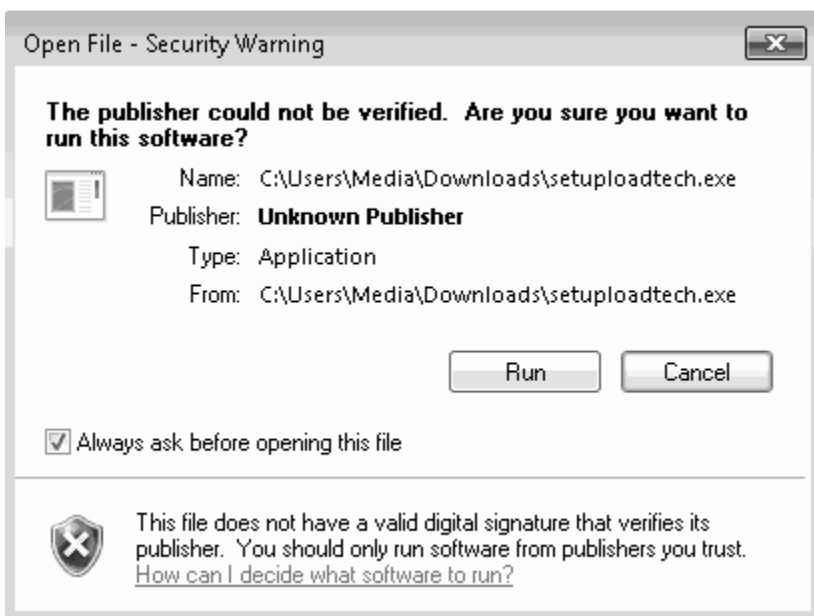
Open File - Security Warning

The publisher could not be verified. Are you sure you want to run this software?

Name: C:\Users\Media\Downloads\setuploadtech.exe

Publisher: Unknown Publisher

Type: Application

From: C:\Users\Media\Downloads\setuploadtech.exe

Run

Cancel

Always ask before opening this file

This file does not have a valid digital signature that verifies its publisher. You should only run software from publishers you trust.

How can I decide what software to run?